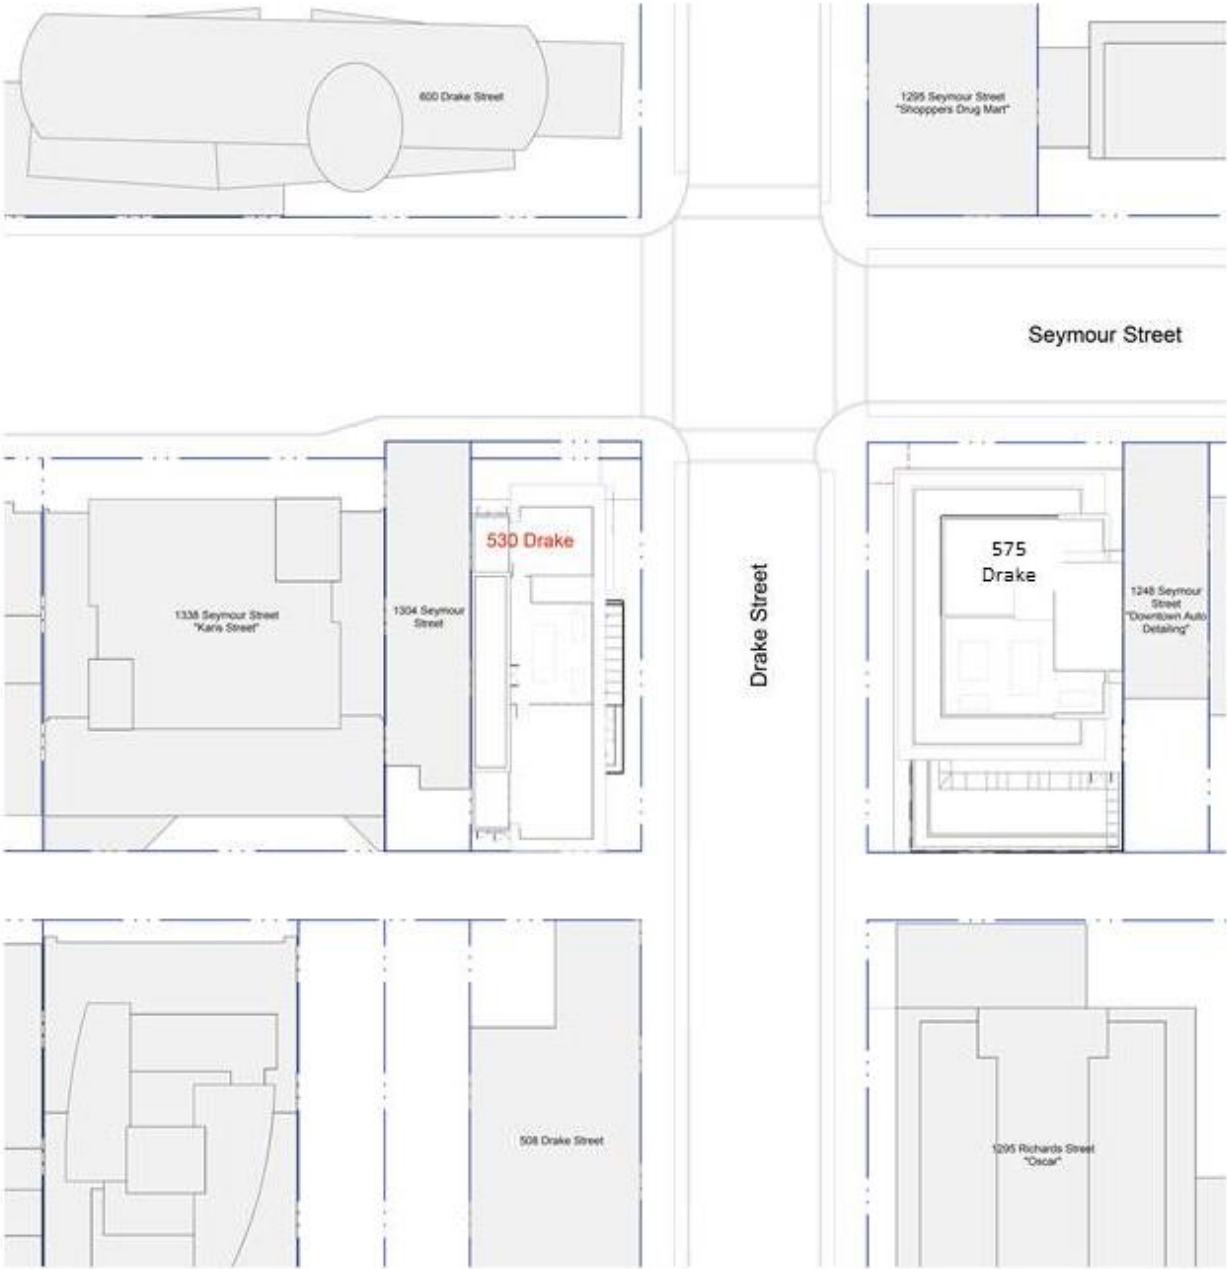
600 Drake Street

1295 Seymour Street "Shoppers Drug Mart"

Seymour Street

530 Drake

1338 Seymour Street "Kans Street"

1304 Seymour Street

Drake Street

575 Drake

1248 Seymour Street "Downtown Auto Detailing"

508 Drake Street

1295 Richards Street "Oscar"